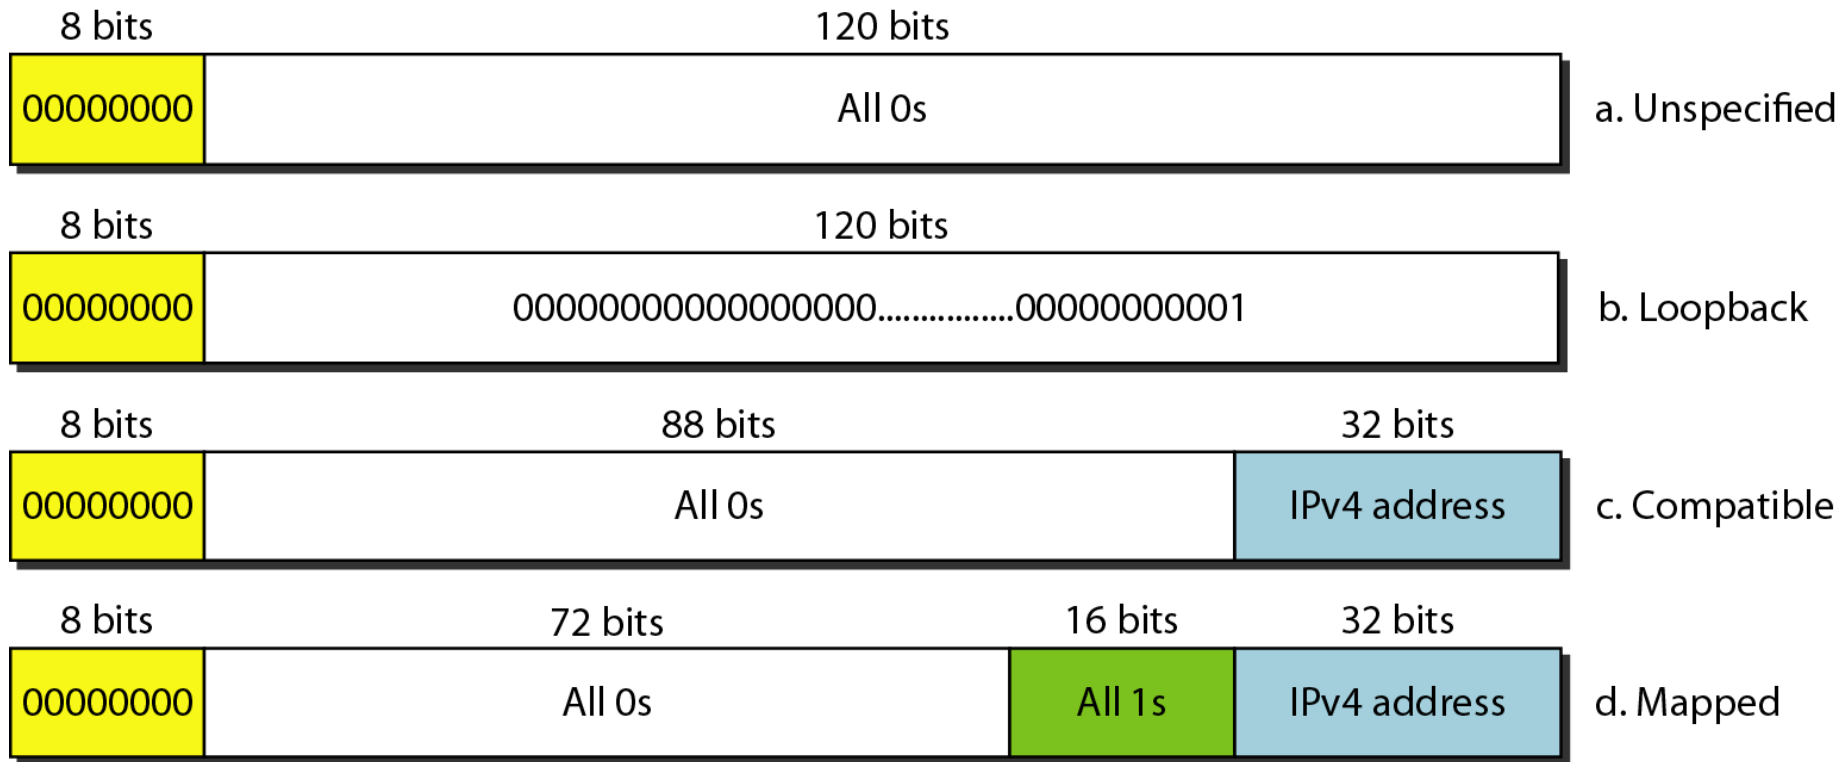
| 8 bits | 120 bits | |
|---|---|---|
| 00000000 | All 0s | a. Unspecified |

| 8 bits | 120 bits | |
|---|---|---|
| 00000000 | 00000000000000000...............00000000001 | b. Loopback |

| 8 bits | 88 bits | 32 bits | |
|---|---|---|---|
| 00000000 | All 0s | IPv4 address | c. Compatible |

| 8 bits | 72 bits | 16 bits | 32 bits | |
|---|---|---|---|---|
| 00000000 | All 0s | All 1s | IPv4 address | d. Mapped |